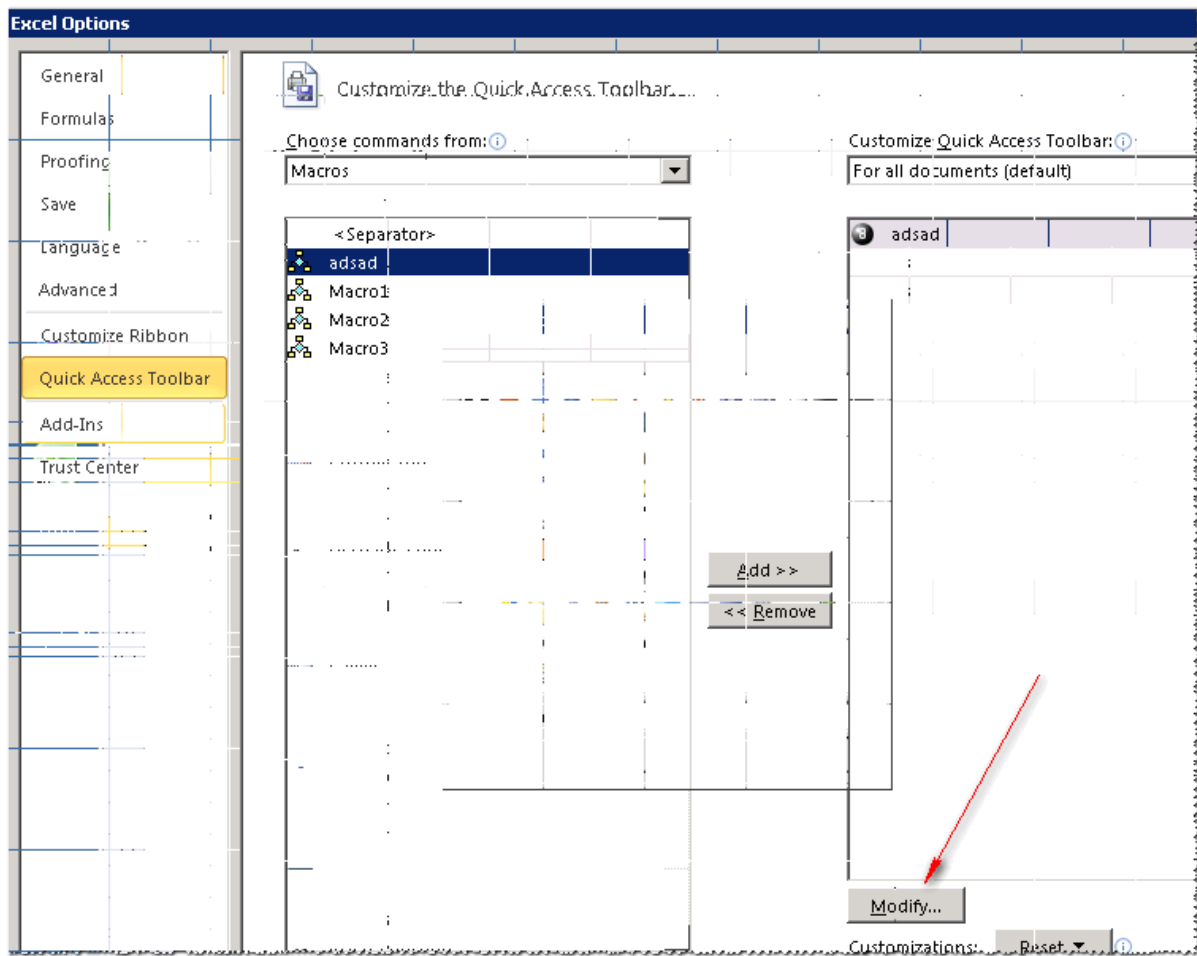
Excel Options

General
Formulas
Proofing
Save
Language
Advanced
Customize Ribbon
Quick Access Toolbar
Add-Ins
Trust Center

Customize the Quick Access Toolbar.

Choose commands from:
Macros

<Separator>
adsad
Macro1
Macro2
Macro3

Add >>
<< Remove

Customize Quick Access Toolbar:
For all documents (default)

adsad

Modify...

Customizations: Reset ▾